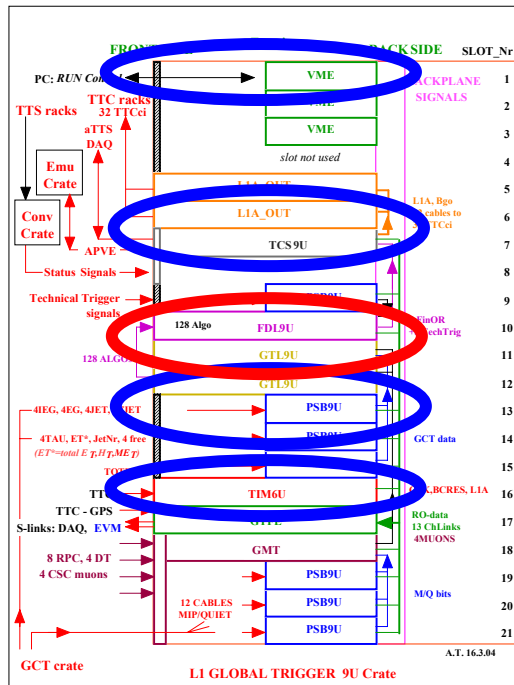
FRON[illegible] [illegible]ACK SIDE SLOT_Nr

PC: RUN Control

VME
VME
VME
slot not used

TTS racks
TTC racks
32 TTCci
aTTS
DAQ

Emu Crate

Conv Crate

APVE

Status Signals

Technical Trigger signals

128 ALGO

4IEG, 4EG, 4JET, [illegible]JET

4TAU, ET*, JetNr, 4 free
(ET*=total E T, H T, ME T)

TOT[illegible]

TT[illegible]

TTC - GPS

S-links: DAQ, EVM

8 RPC, 4 DT
4 CSC muons

12 CABLES
MIP/QUIET

GCT crate

L1A_OUT
L1A_OUT
TCS 9U
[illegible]
128 Algo
FDL9U
GTL9U
GTL9U
PSB9U
PSB9U
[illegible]
TIM6U
GTFE
GMT
PSB9U
PSB9U
PSB9U

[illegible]ACKPLANE SIGNALS

L1A, Bgo
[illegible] cables to
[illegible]TTCci

FinOR
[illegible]echTrig

GCT data

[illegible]K,BCRES, L1A

RO-data
13 ChLinks
4MUONS

M/Q bits

1
2
3
4
5
6
7
8
9
10
11
12
13
14
15
16
17
18
19
20
21

A.T. 16.3.04

L1 GLOBAL TRIGGER 9U Crate